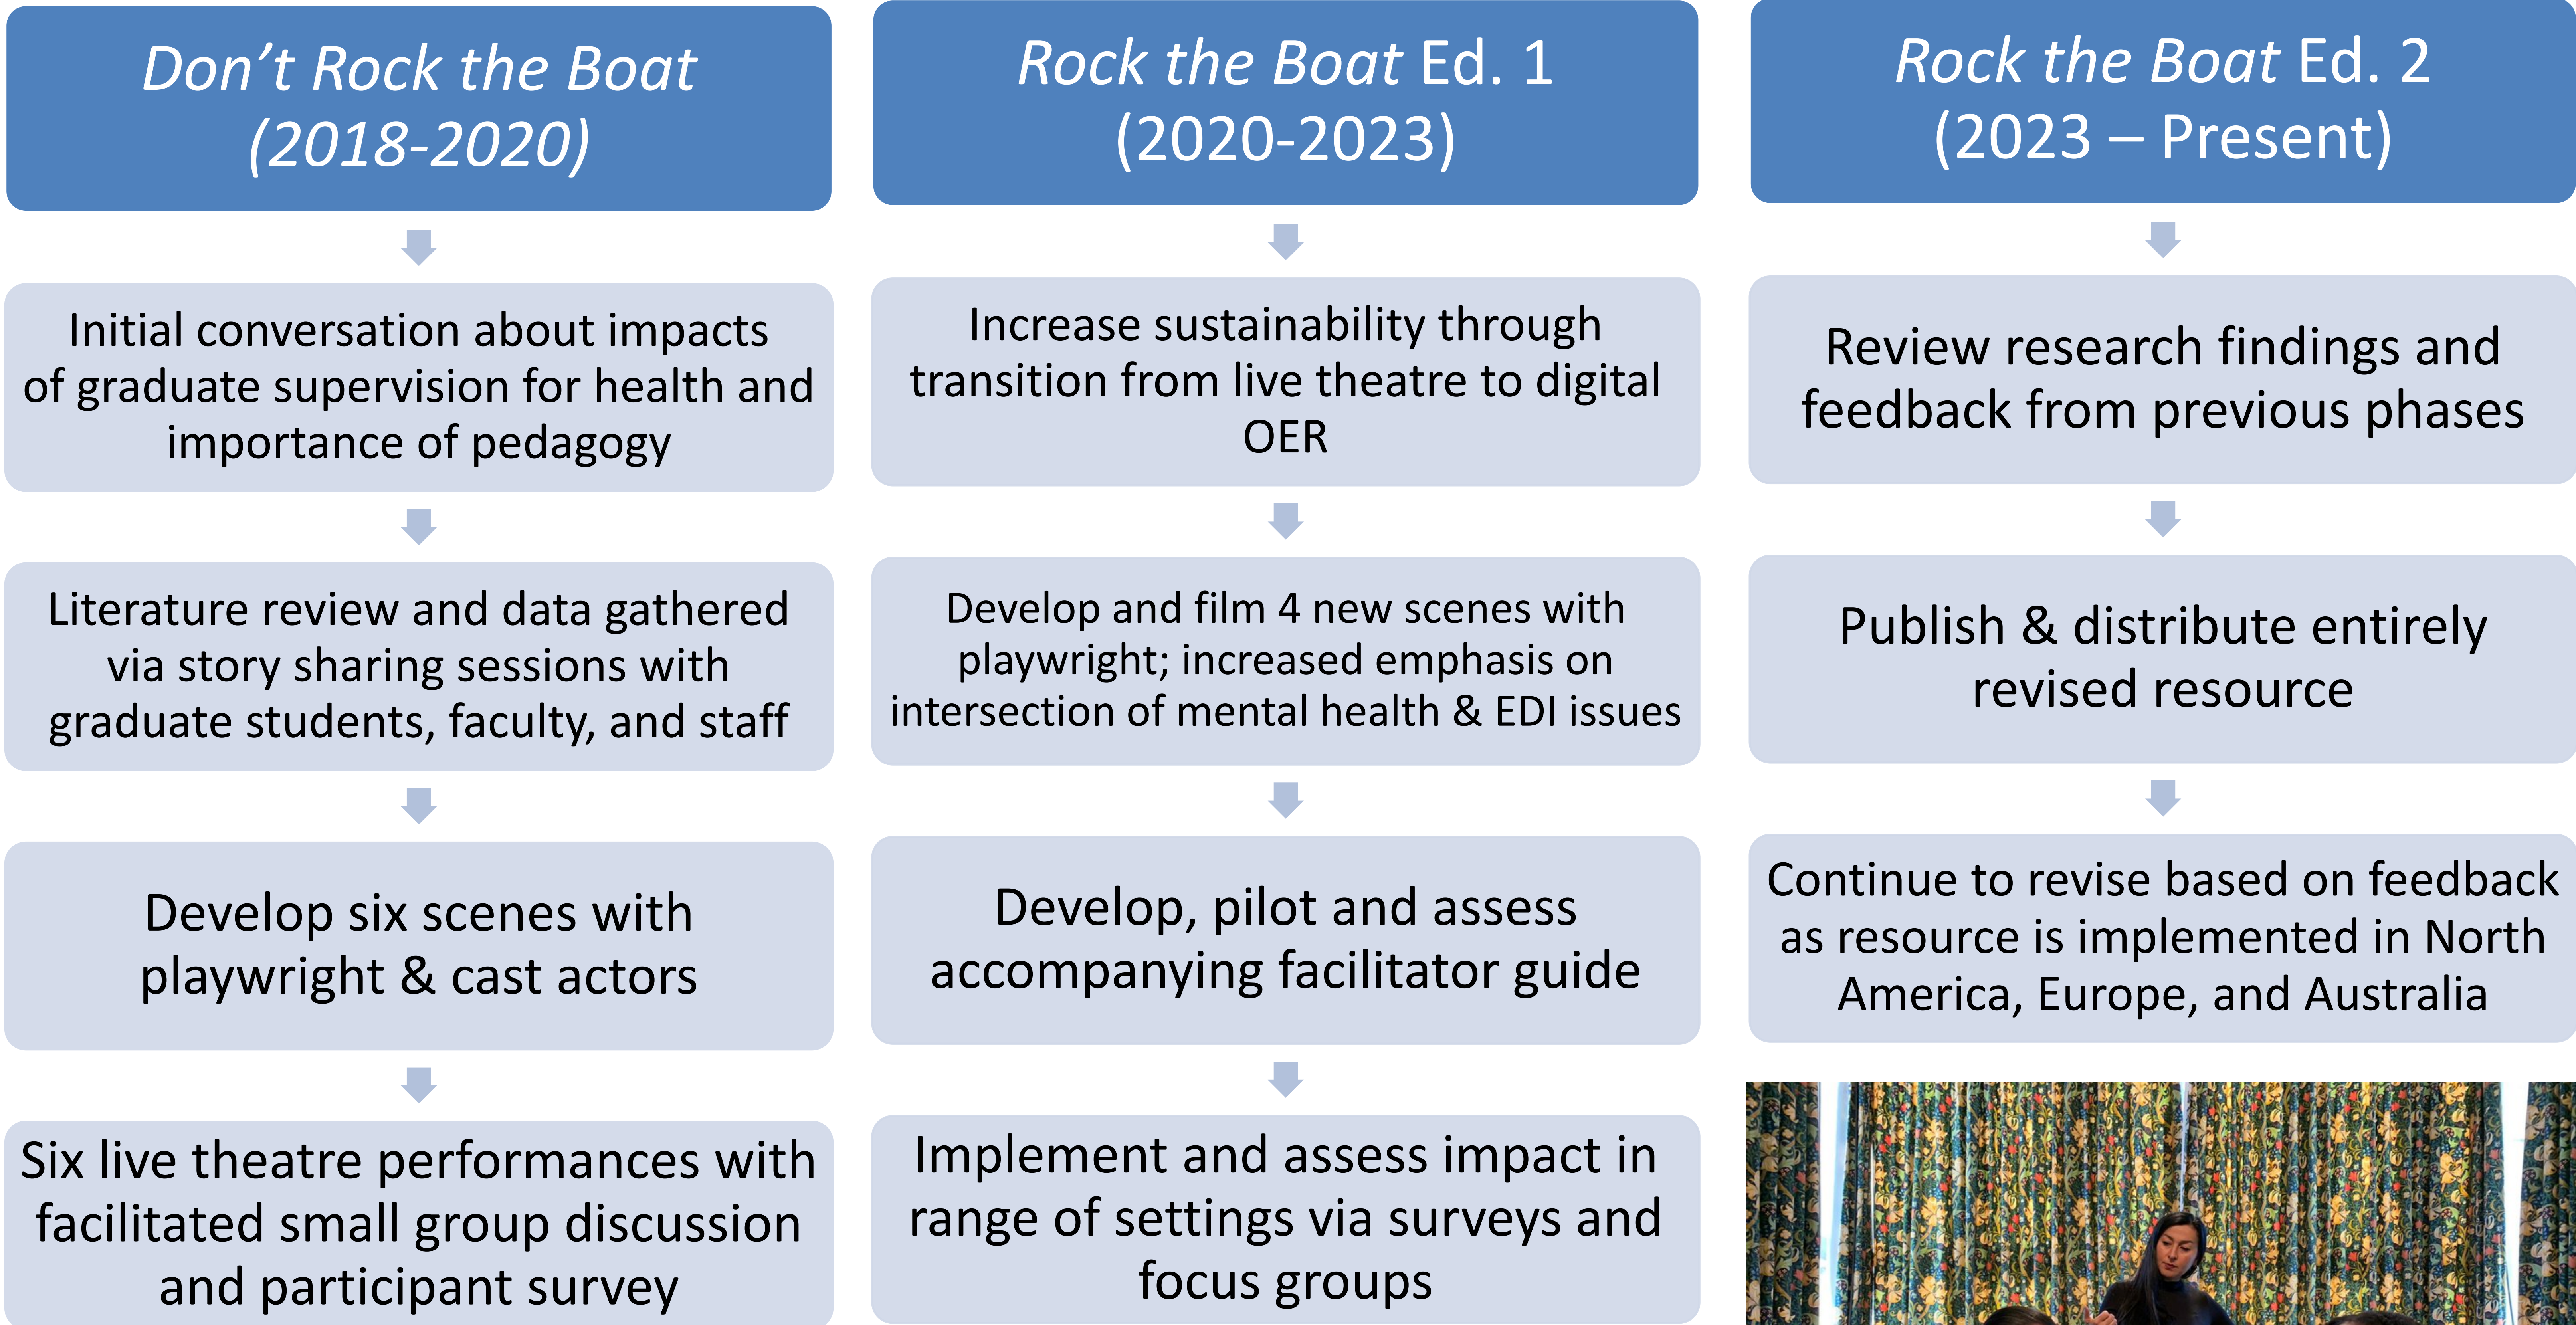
Don’t Rock the Boat (2018-2020)

Initial conversation about impacts of graduate supervision for health and importance of pedagogy

Literature review and data gathered via story sharing sessions with graduate students, faculty, and staff

Develop six scenes with playwright & cast actors

Six live theatre performances with facilitated small group discussion and participant survey

Rock the Boat Ed. 1 (2020-2023)

Increase sustainability through transition from live theatre to digital OER

Develop and film 4 new scenes with playwright; increased emphasis on intersection of mental health & EDI issues

Develop, pilot and assess accompanying facilitator guide

Implement and assess impact in range of settings via surveys and focus groups

Rock the Boat Ed. 2 (2023 – Present)

Review research findings and feedback from previous phases

Publish & distribute entirely revised resource

Continue to revise based on feedback as resource is implemented in North America, Europe, and Australia